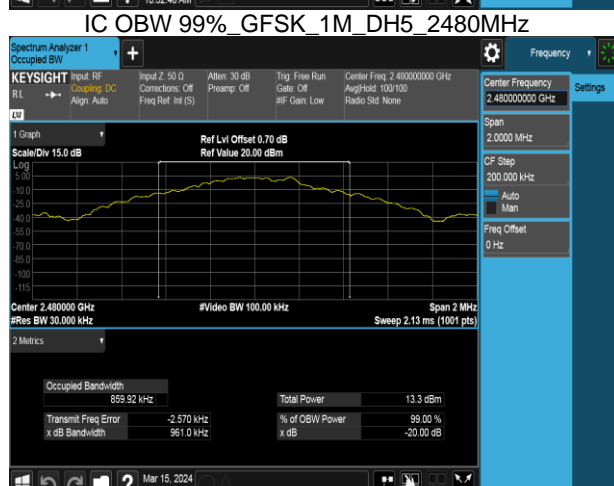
IC OBW 99%_GFSK_1M_DH5_2480MHz

Spectrum Analyzer 1
Occupied BW

Frequency

KEYSIGHT Input: RF
Coupling: DC
Align: Auto

Input Z: 50 Ω
Corrections: Off
Freq Ref: Int (S)

Atten: 30 dB
Preamp: Off

Trig: Free Run
Gate: Off
#IF Gain: Low

Center Freq: 2.480000000 GHz
Avg|Hold: 100/100
Radio Std: None

Center Frequency
2.480000000 GHz

Settings

1 Graph

Ref Lvl Offset 0.70 dB
Ref Value 20.00 dBm

Scale/Div 15.0 dB

Log
5.00
-10.0
-25.0
-40.0
-55.0
-70.0
-85.0
-100
-115

Span
2.0000 MHz

CF Step
200.000 kHz

Auto
Man

Freq Offset
0 Hz

Center 2.480000 GHz
#Res BW 30.000 kHz

#Video BW 100.00 kHz

Span 2 MHz
Sweep 2.13 ms (1001 pts)

2 Metrics

| Occupied Bandwidth | |
|---|---|
| 859.92 kHz | |
| Transmit Freq Error | -2.570 kHz |
| x dB Bandwidth | 961.0 kHz |

| Total Power | 13.3 dBm |
|---|---|
| % of OBW Power | 99.00 % |
| x dB | -20.00 dB |

Mar 15, 2024